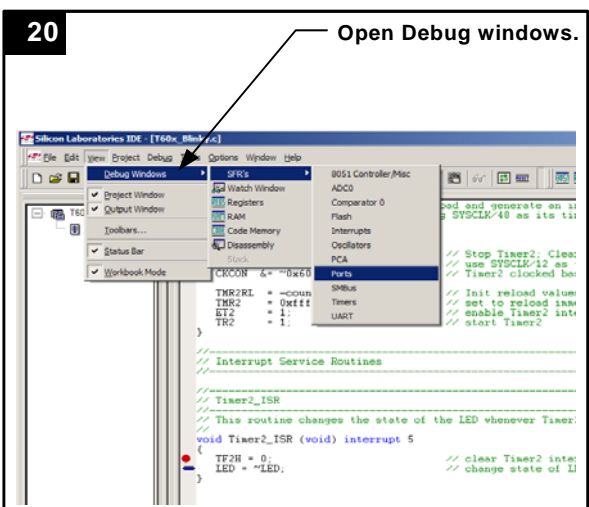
20

Open Debug windows.

Silicon Laboratories IDE - [T60x_Blink.c]

File Edit View Project Debug Tools Options Window Help

Debug Windows
Project Window
Output Window
Toolbars...
Status Bar
Workbook Mode

SFR's
Watch Window
Registers
RAM
Code Memory
Disassembly
Stack

8051 Controller/Misc
ADC0
Comparator 0
Flash
Interrupts
Oscillators
PCA
Ports
SMBus
Timers
UART

T60

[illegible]ed and generate an i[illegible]
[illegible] SYSCLK/40 as its ti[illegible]

// Stop Timer2; Clea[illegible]
// use SYSCLK/12 as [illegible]
// Timer2 clocked ba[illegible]

CKCON &= ~0x60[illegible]

TMR2RL = -coun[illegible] // Init reload value
TMR2 = 0xfff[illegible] // set to reload imm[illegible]
ET2 = 1; // enable Timer2 int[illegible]
TR2 = 1; // start Timer2
}

//-----------------------------------------------------------
// Interrupt Service Routines
//-----------------------------------------------------------

//-----------------------------------------------------------
// Timer2_ISR
//-----------------------------------------------------------
// This routine changes the state of the LED whenever Timer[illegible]
//
void Timer2_ISR (void) interrupt 5
{
TF2H = 0; // clear Timer2 inte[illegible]
LED = ~LED; // change state of L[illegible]
}